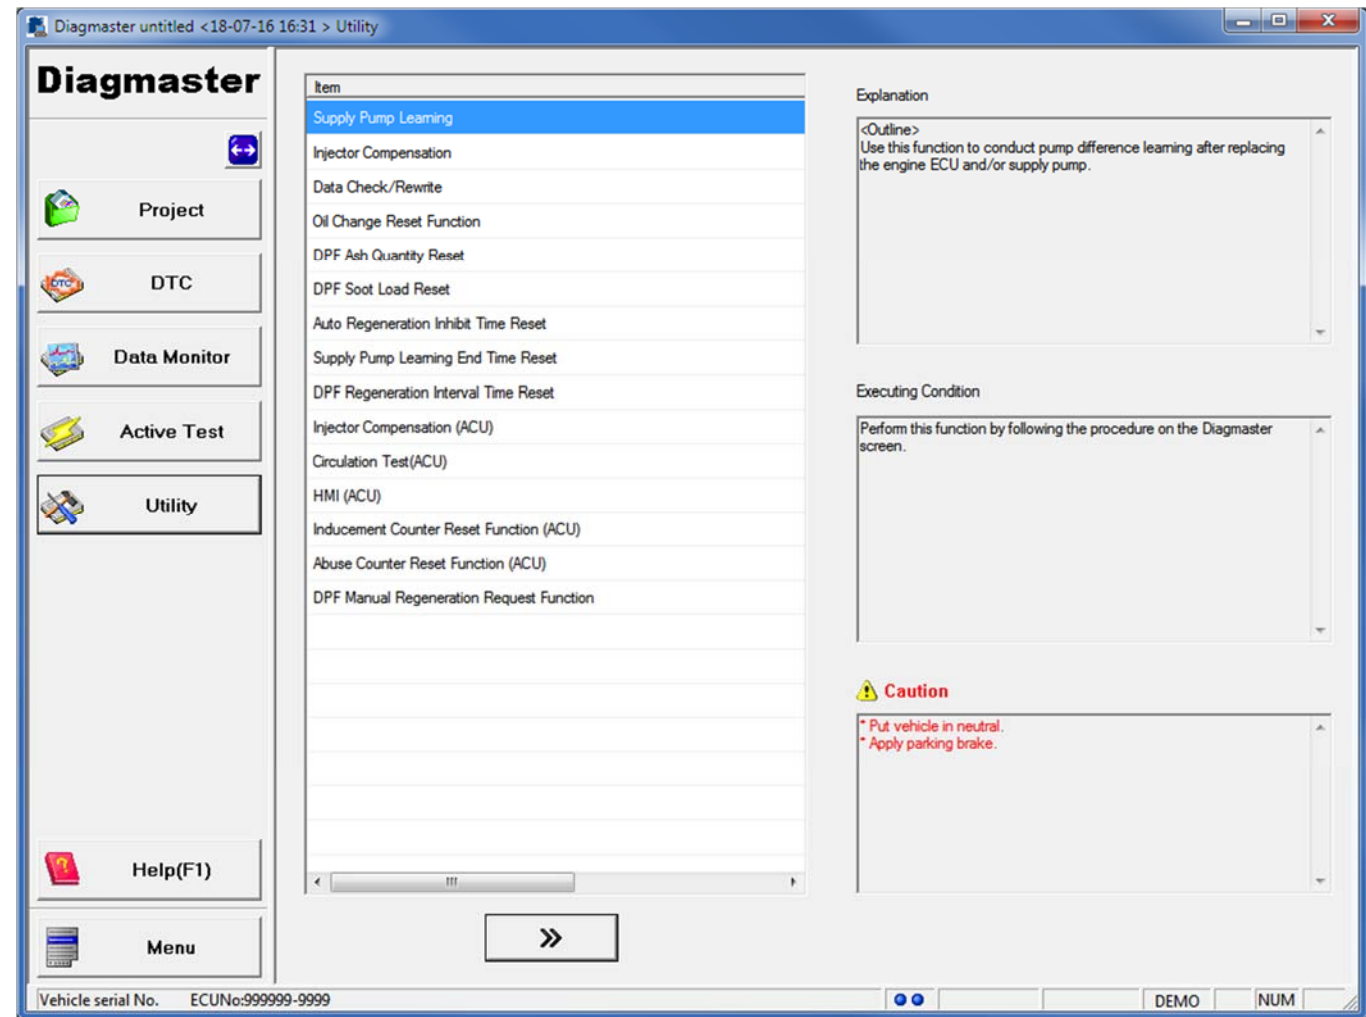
Diagmaster untitled <18-07-16 16:31 > Utility

Diagmaster

Project

DTC

Data Monitor

Active Test

Utility

Help(F1)

Menu

| Item |
|---|
| Supply Pump Learning |
| Injector Compensation |
| Data Check/Rewrite |
| Oil Change Reset Function |
| DPF Ash Quantity Reset |
| DPF Soot Load Reset |
| Auto Regeneration Inhibit Time Reset |
| Supply Pump Learning End Time Reset |
| DPF Regeneration Interval Time Reset |
| Injector Compensation (ACU) |
| Circulation Test(ACU) |
| HMI (ACU) |
| Inducement Counter Reset Function (ACU) |
| Abuse Counter Reset Function (ACU) |
| DPF Manual Regeneration Request Function |

»

Explanation

<Outline>
Use this function to conduct pump difference learning after replacing the engine ECU and/or supply pump.

Executing Condition

Perform this function by following the procedure on the Diagmaster screen.

Caution

* Put vehicle in neutral.
* Apply parking brake.

Vehicle serial No. ECUNo:999999-9999 DEMO NUM